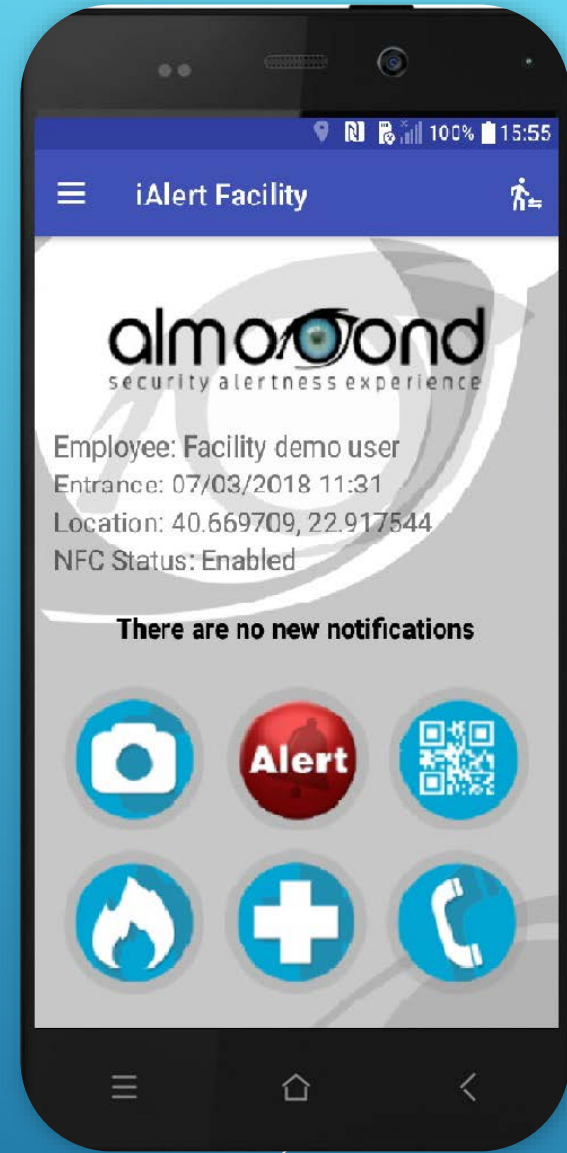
100% 15:55

iAlert Facility

almond
security alertness experience

Employee: Facility demo user
Entrance: 07/03/2018 11:31
Location: 40.669709, 22.917544
NFC Status: Enabled

There are no new notifications

Alert